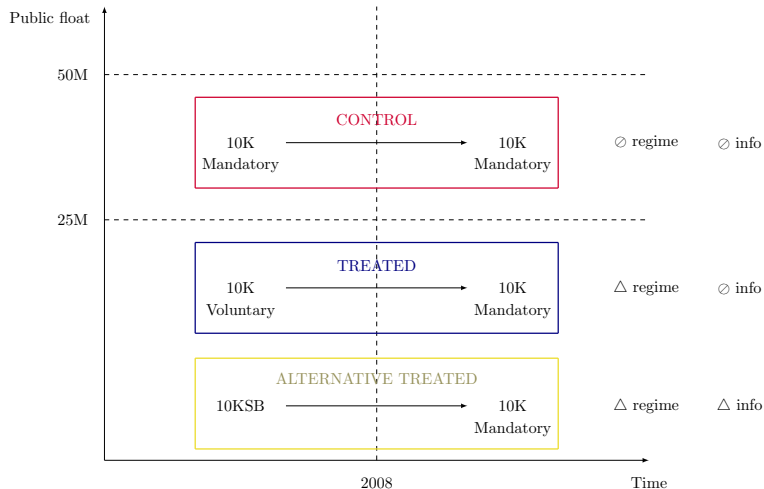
Public float

50M

CONTROL

10K Mandatory

10K Mandatory

$\emptyset$ regime

$\emptyset$ info

25M

TREATED

10K Voluntary

10K Mandatory

$\triangle$ regime

$\emptyset$ info

ALTERNATIVE TREATED

10KSB

10K Mandatory

$\triangle$ regime

$\triangle$ info

2008

Time